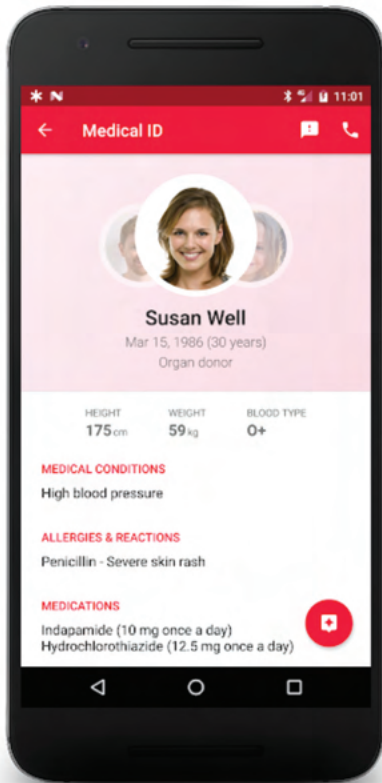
11:01

Medical ID

Susan Well
Mar 15, 1986 (30 years)
Organ donor

HEIGHT
175 cm

WEIGHT
59 kg

BLOOD TYPE
0+

MEDICAL CONDITIONS
High blood pressure

ALLERGIES & REACTIONS
Penicillin - Severe skin rash

MEDICATIONS
Indapamide (10 mg once a day)
Hydrochlorothiazide (12.5 mg once a day)